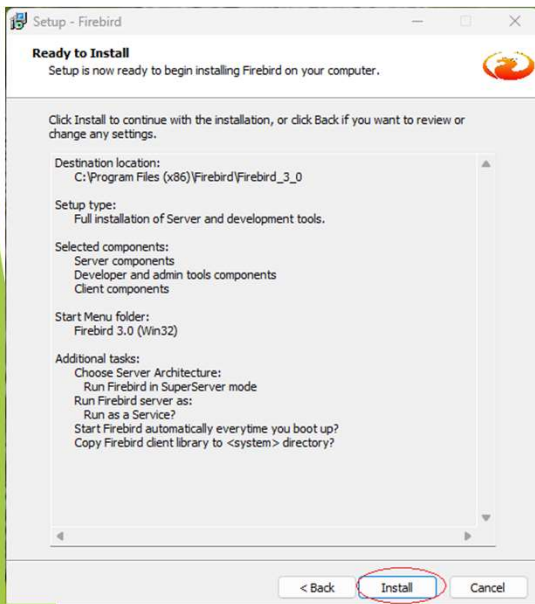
Setup - Firebird

Ready to Install
Setup is now ready to begin installing Firebird on your computer.

Click Install to continue with the installation, or click Back if you want to review or change any settings.

Destination location:
C:\Program Files (x86)\Firebird\Firebird_3_0

Setup type:
Full installation of Server and development tools.

Selected components:
Server components
Developer and admin tools components
Client components

Start Menu folder:
Firebird 3.0 (Win32)

Additional tasks:
Choose Server Architecture:
Run Firebird in SuperServer mode
Run Firebird server as:
Run as a Service?
Start Firebird automatically everytime you boot up?
Copy Firebird client library to <system> directory?

< Back
Install
Cancel